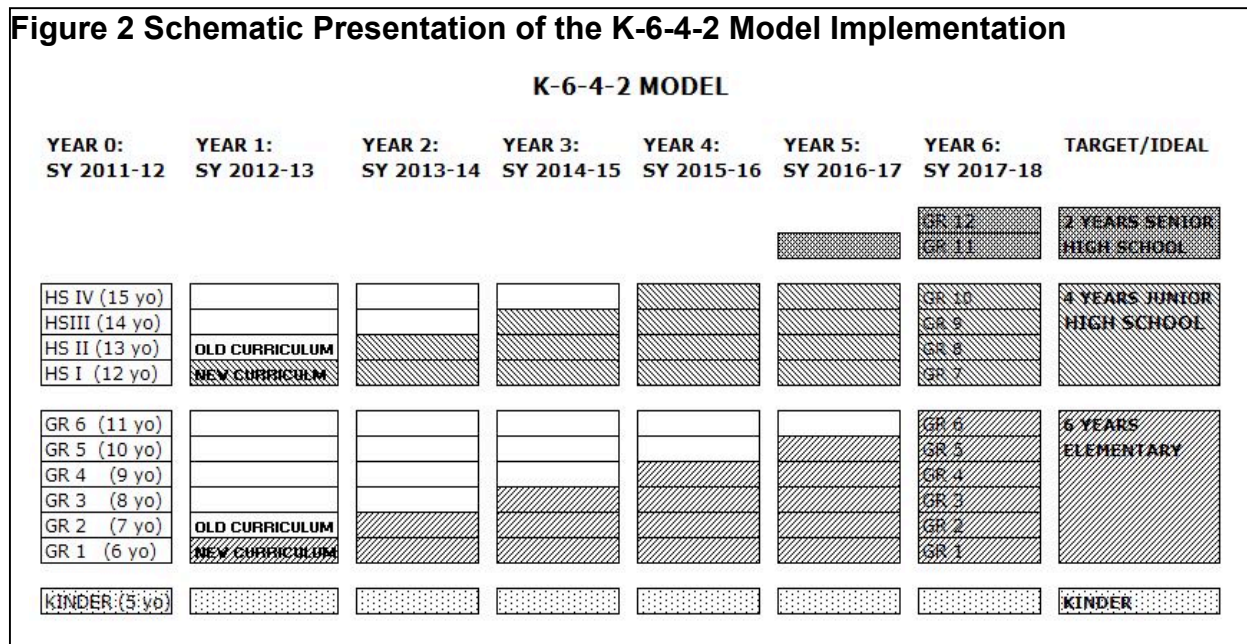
Figure 2 Schematic Presentation of the K-6-4-2 Model Implementation

K-6-4-2 MODEL

| YEAR 0: SY 2011-12 | YEAR 1: SY 2012-13 | YEAR 2: SY 2013-14 | YEAR 3: SY 2014-15 | YEAR 4: SY 2015-16 | YEAR 5: SY 2016-17 | YEAR 6: SY 2017-18 | TARGET/IDEAL |
|---|---|---|---|---|---|---|---|
| | | | | | | GR 12 | 2 YEARS SENIOR HIGH SCHOOL |
| | | | | | | GR 11 | |
| HS IV (15 yo) | | | | | | GR 10 | 4 YEARS JUNIOR HIGH SCHOOL |
| HSIII (14 yo) | | | | | | GR 9 | |
| HS II (13 yo) | OLD CURRICULUM | | | | | GR 8 | |
| HS I (12 yo) | NEW CURRICULM | | | | | GR 7 | |
| GR 6 (11 yo) | | | | | | GR 6 | 6 YEARS ELEMENTARY |
| GR 5 (10 yo) | | | | | | GR 5 | |
| GR 4 (9 yo) | | | | | | GR 4 | |
| GR 3 (8 yo) | | | | | | GR 3 | |
| GR 2 (7 yo) | OLD CURRICULUM | | | | | GR 2 | |
| GR 1 (6 yo) | NEW CURRICULUM | | | | | GR 1 | |
| KINDER (5 yo) | | | | | | | KINDER |